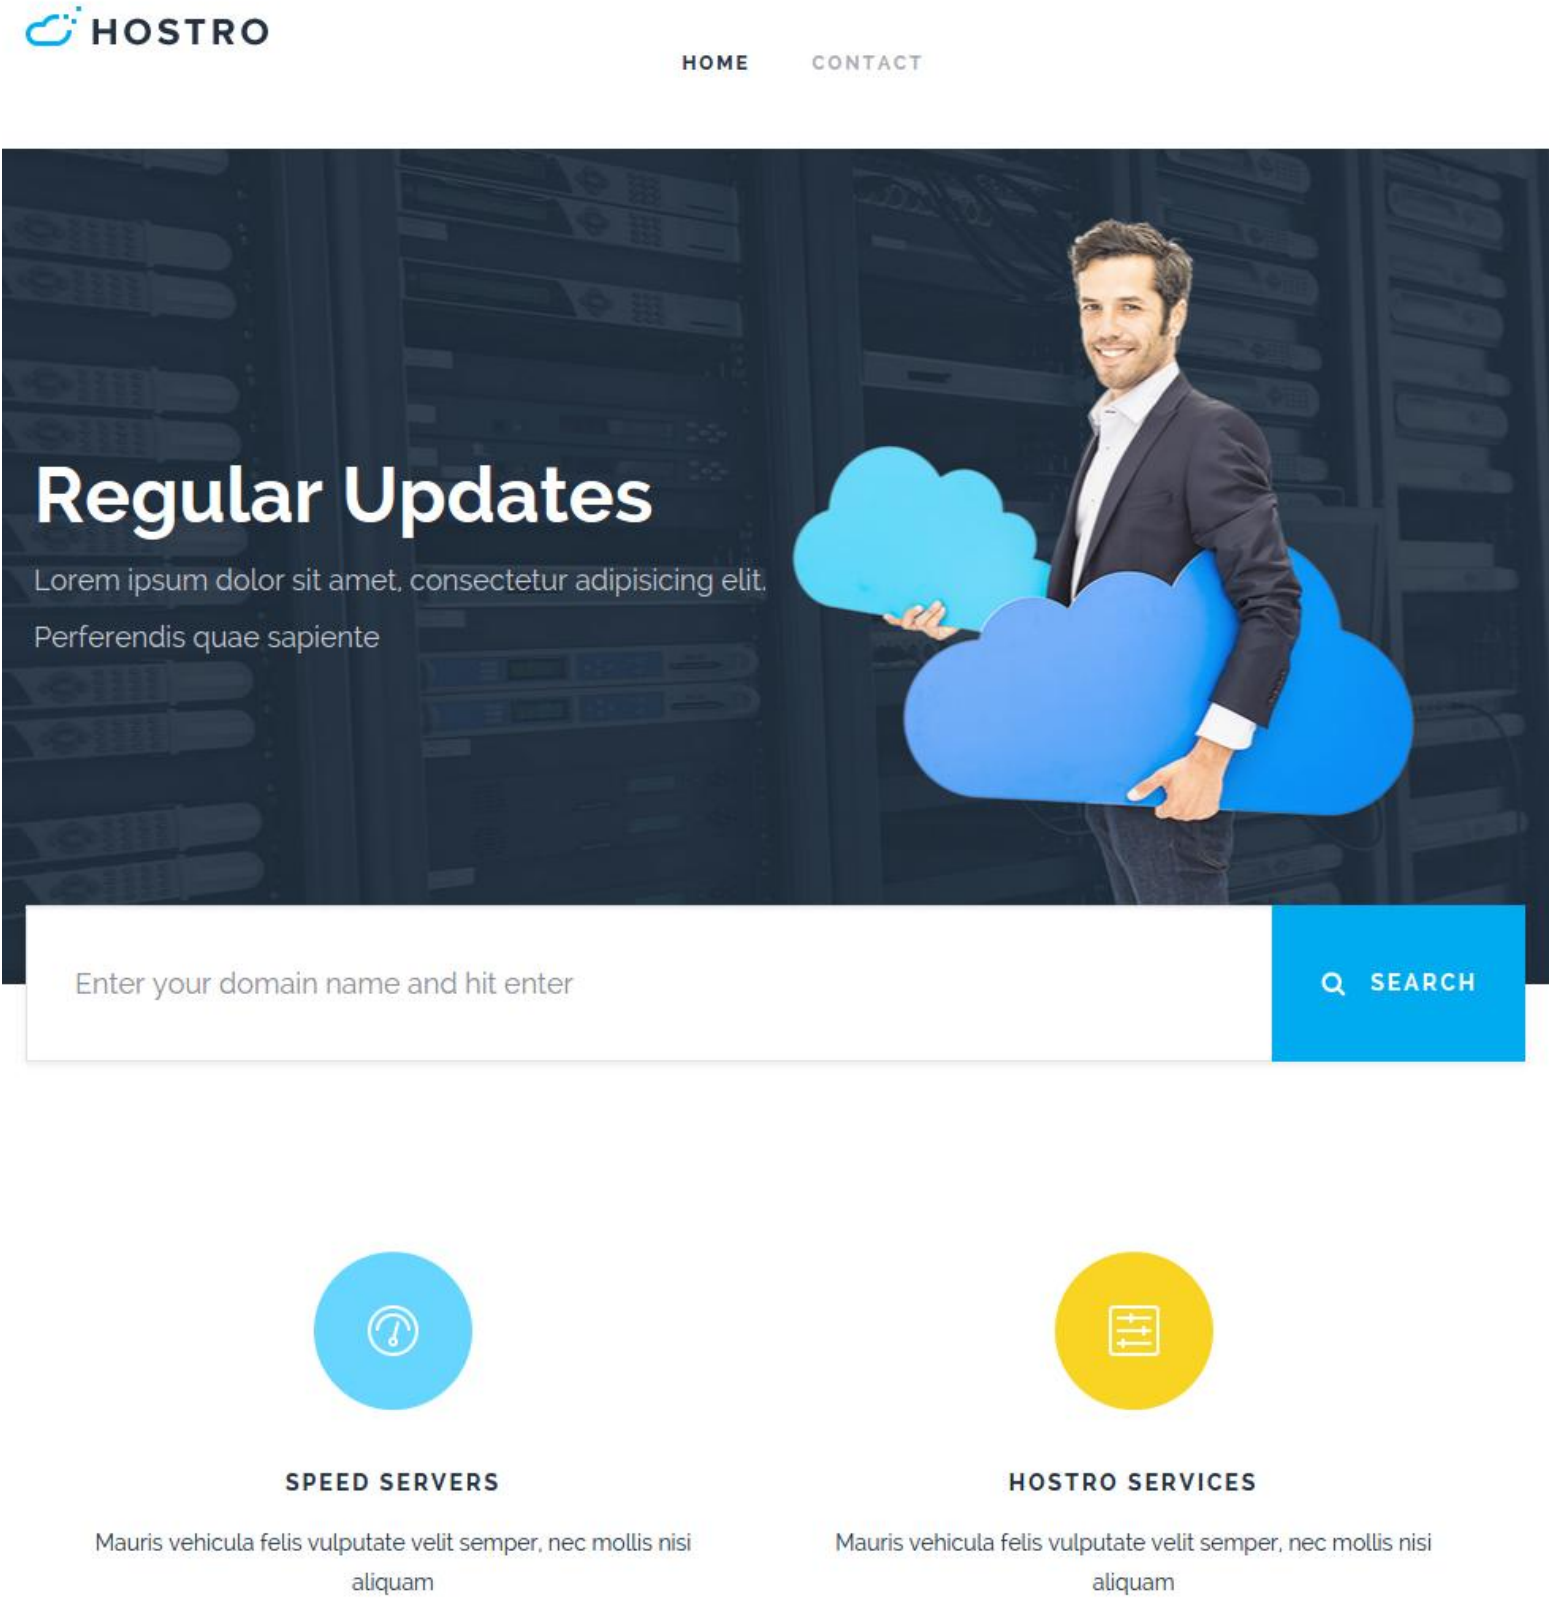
HOSTRO

HOME CONTACT

Regular Updates

Lorem ipsum dolor sit amet, consectetur adipisicing elit.

Perferendis quae sapiente

Enter your domain name and hit enter

SEARCH

SPEED SERVERS

Mauris vehicula felis vulputate velit semper, nec mollis nisi aliquam

HOSTRO SERVICES

Mauris vehicula felis vulputate velit semper, nec mollis nisi aliquam